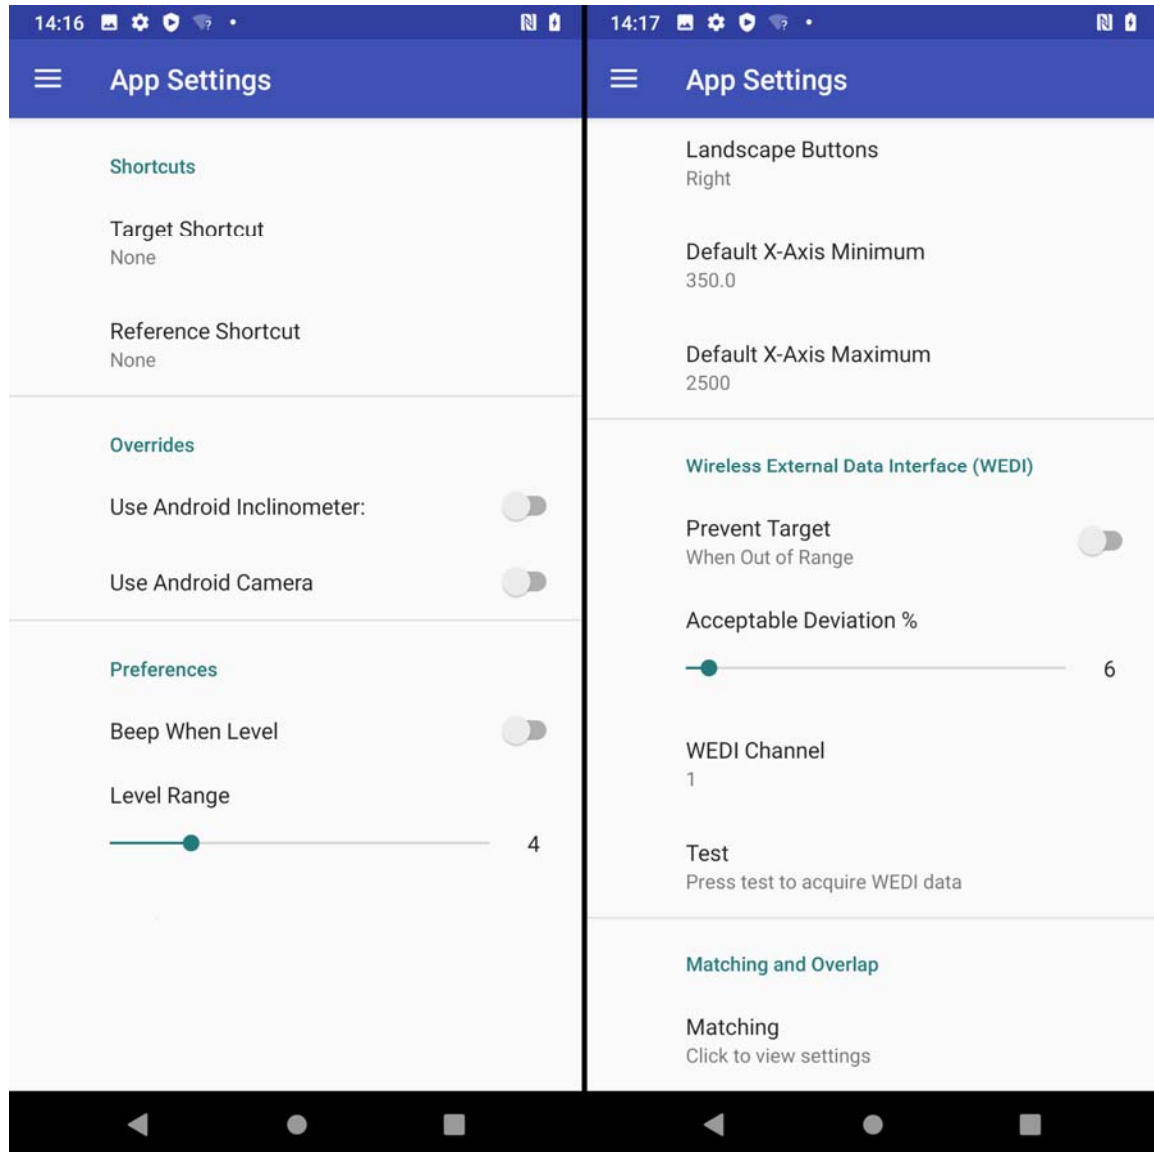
14:16

App Settings

Shortcuts

Target Shortcut
None

Reference Shortcut
None

Overrides

Use Android Inclinometer:

Use Android Camera

Preferences

Beep When Level

Level Range

4

14:17

App Settings

Landscape Buttons
Right

Default X-Axis Minimum
350.0

Default X-Axis Maximum
2500

Wireless External Data Interface (WEDI)

Prevent Target
When Out of Range

Acceptable Deviation %

6

WEDI Channel
1

Test
Press test to acquire WEDI data

Matching and Overlap

Matching
Click to view settings